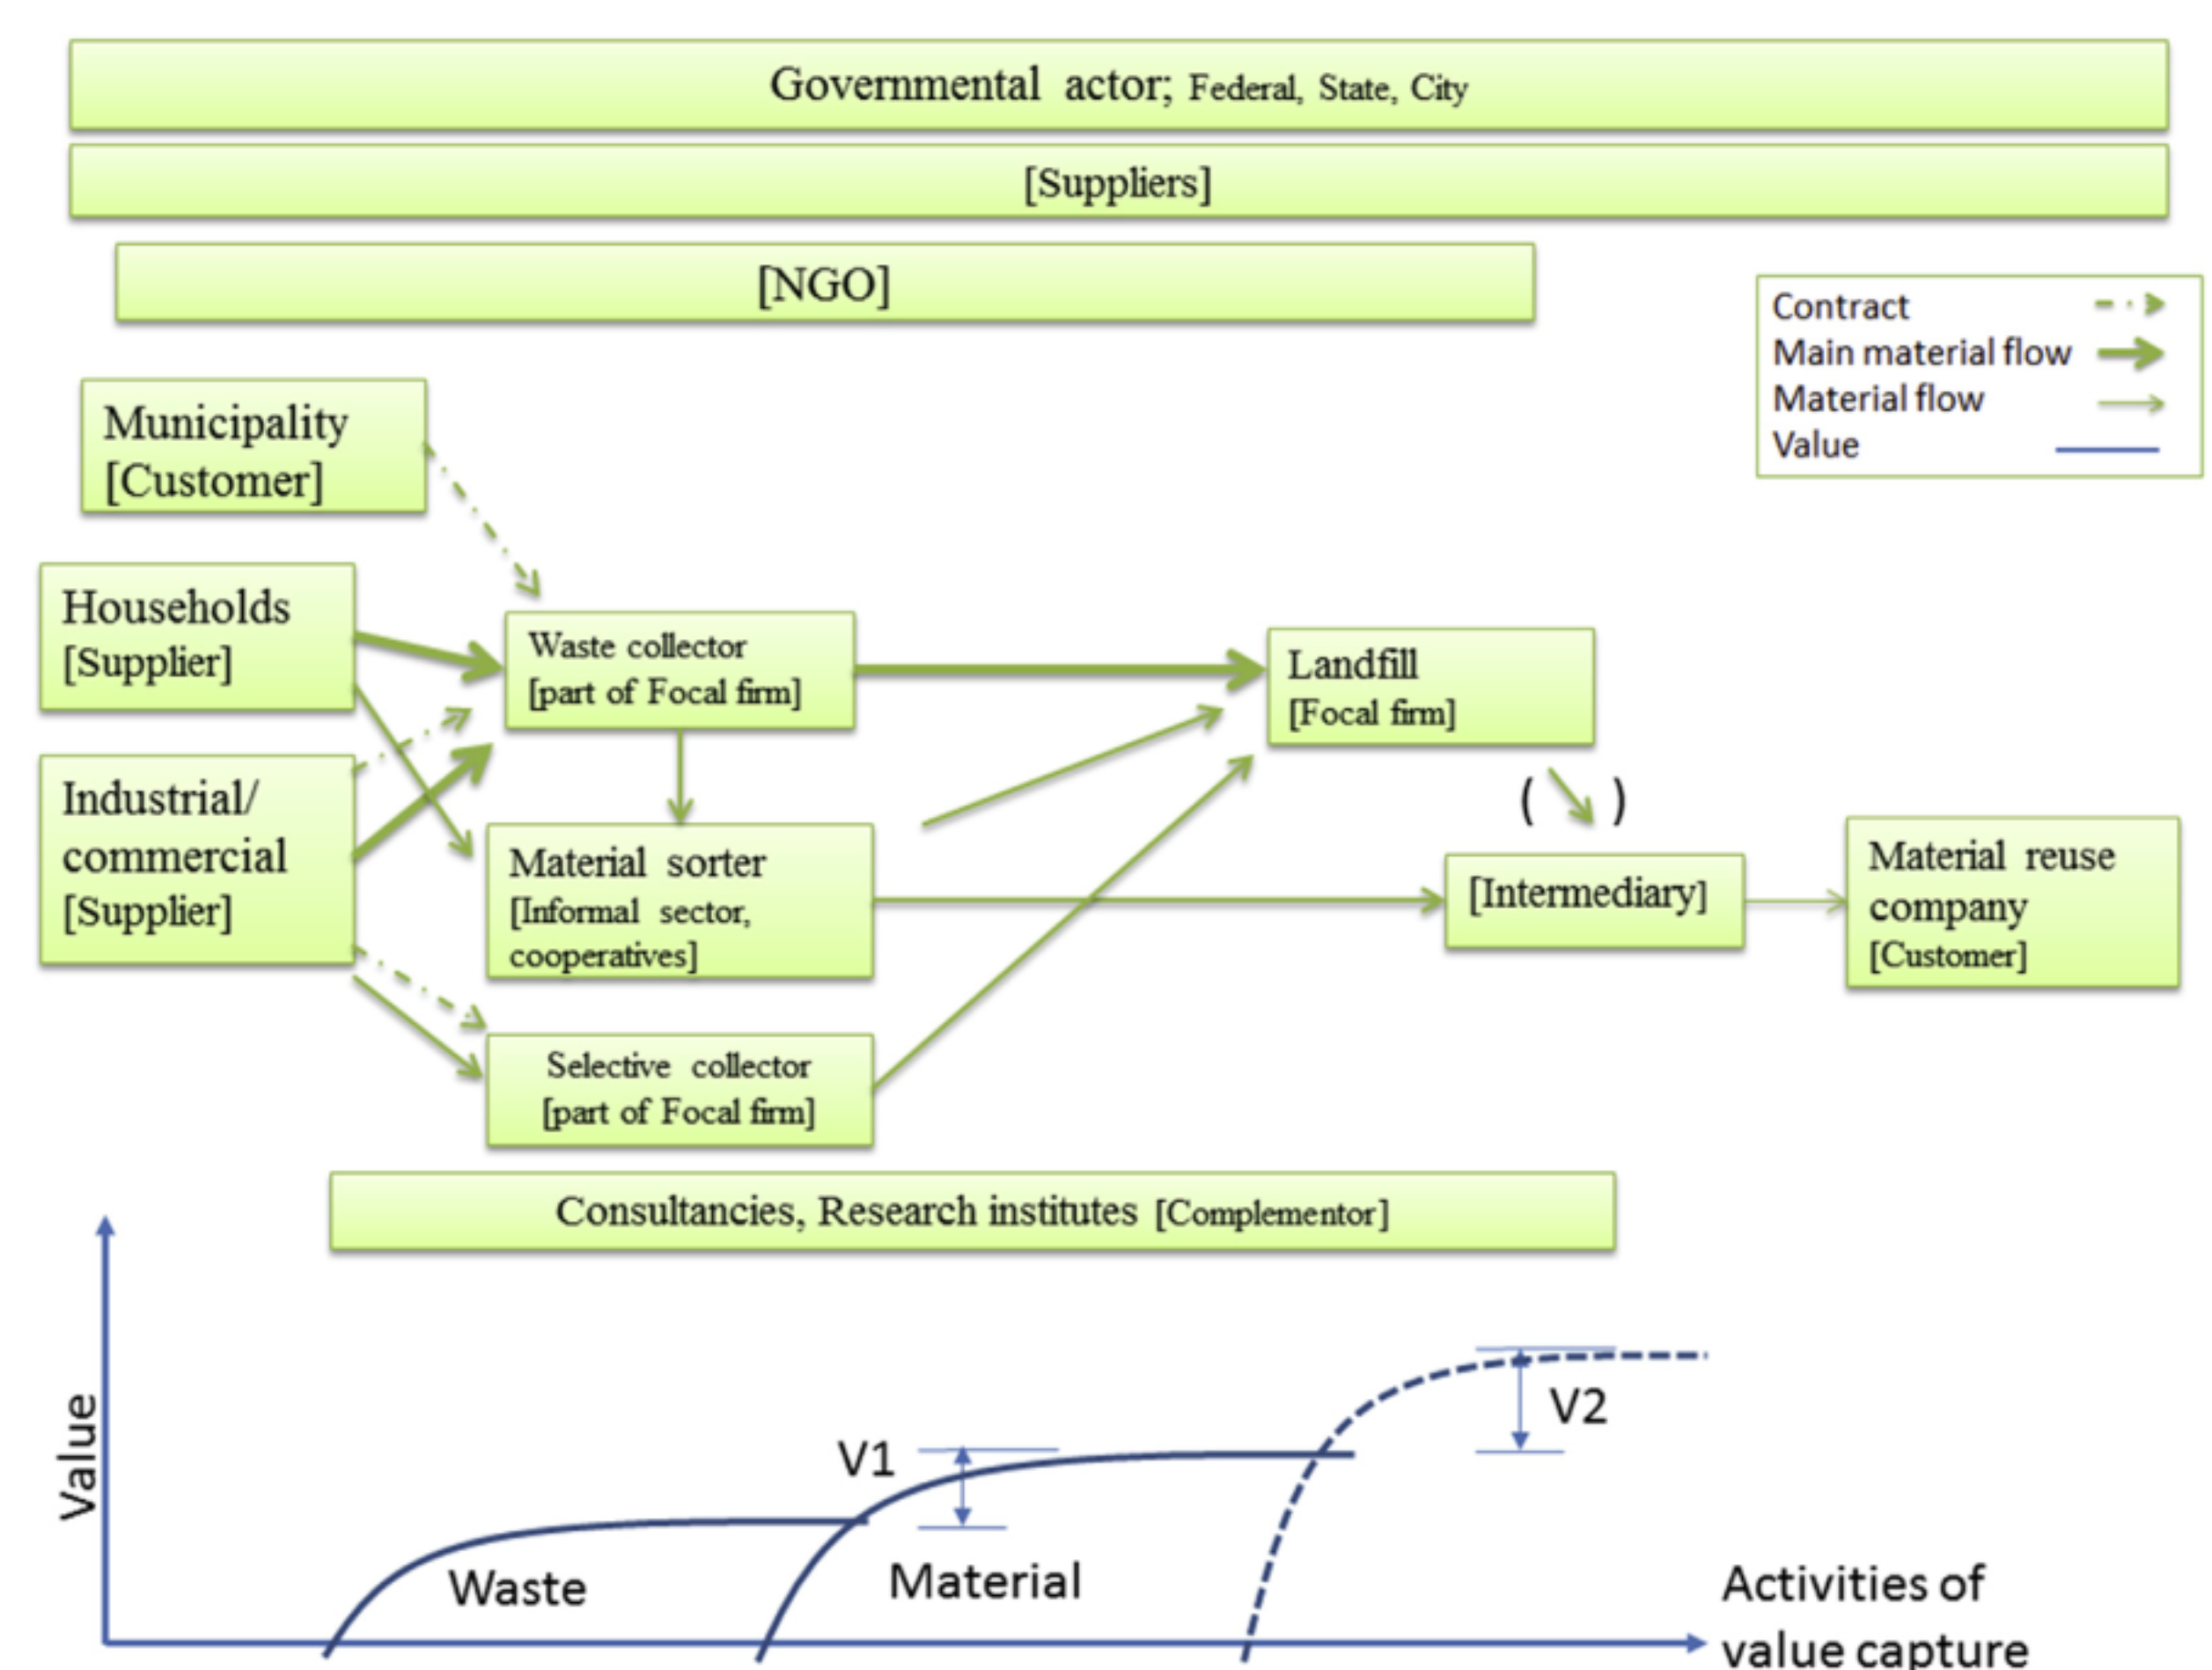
Governmental actor; Federal, State, City

[Suppliers]

[NGO]

Contract
Main material flow
Material flow
Value

Municipality [Customer]

Households [Supplier]

Industrial/ commercial [Supplier]

Waste collector [part of Focal firm]

Landfill [Focal firm]

( ↘ )

Material sorter [Informal sector, cooperatives]

[Intermediary]

Material reuse company [Customer]

Selective collector [part of Focal firm]

Consultancies, Research institutes [Complementor]

Value

V1

V2

Waste

Material

Activities of value capture